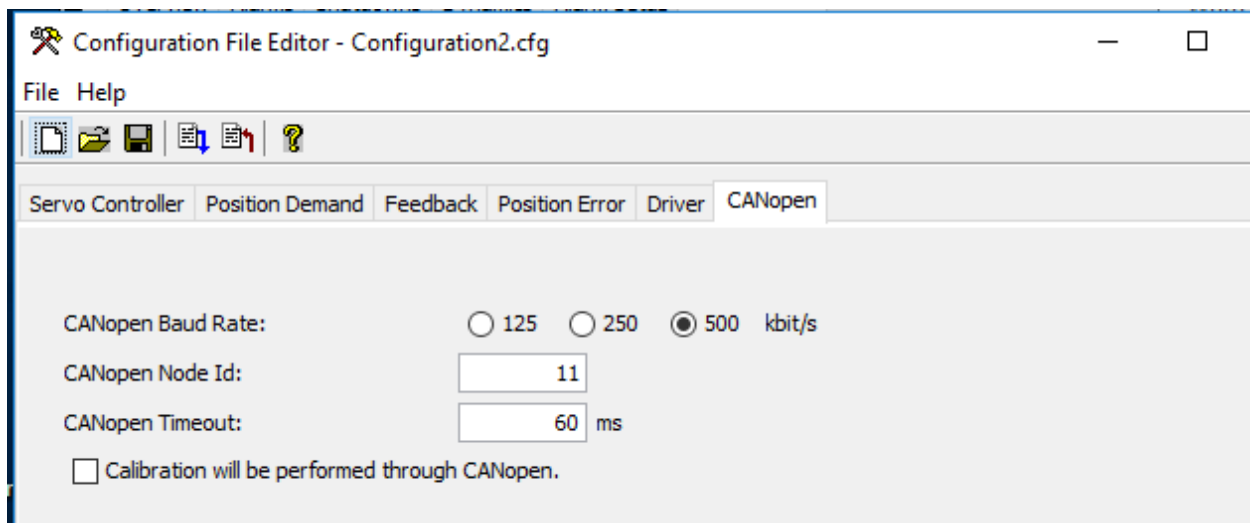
Configuration File Editor - Configuration2.cfg

File Help

Servo Controller | Position Demand | Feedback | Position Error | Driver | CANopen

CANopen Baud Rate: 125 250 500 kbit/s

CANopen Node Id: 11

CANopen Timeout: 60 ms

Calibration will be performed through CANopen.